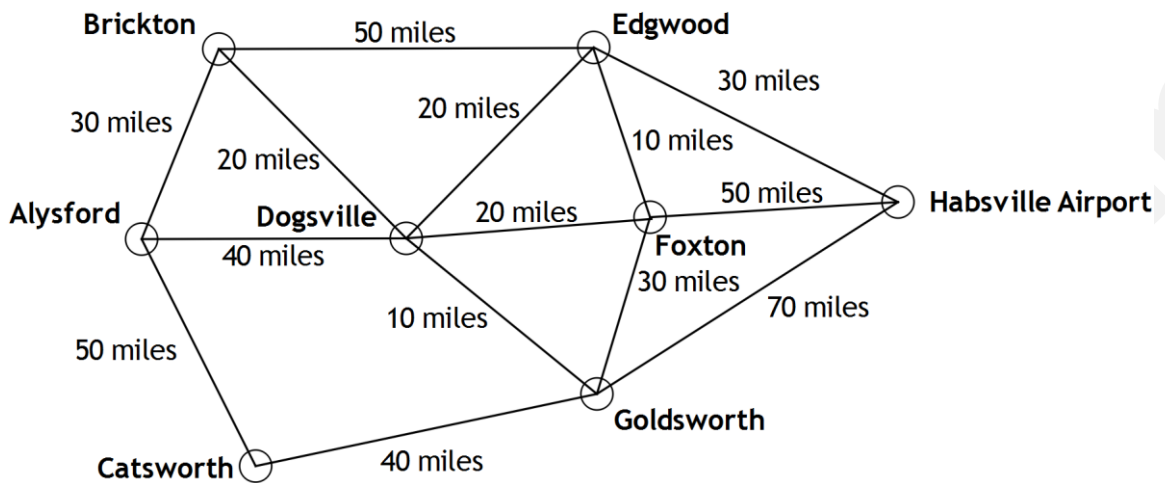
Brickton
50 miles
Edgwood
30 miles
30 miles
20 miles
10 miles
20 miles
50 miles
Habsville Airport
Alysford
Dogsville
20 miles
Foxton
40 miles
30 miles
70 miles
10 miles
50 miles
Goldsworth
Catsworth
40 miles